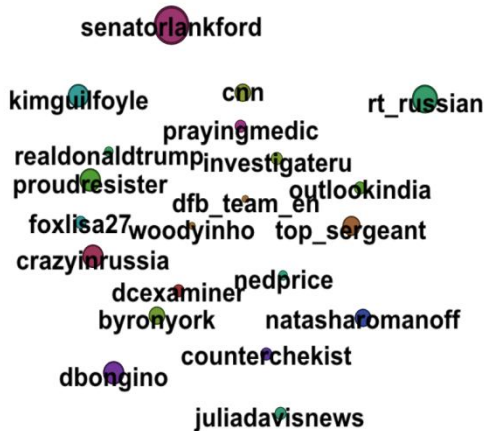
senatorlankford

kimguilfoyle
cnn
rt_russian
prayingmedic
realdonaldtrump
investigateru
proudresister
outlookindia
dfb_team_en
foxlisa27
woodyinho
top_sergeant
crazyinrussia
nedprice
dcexaminer
byronyork
natasharomanoff
counterchekist
dbongino
juliadavisnews